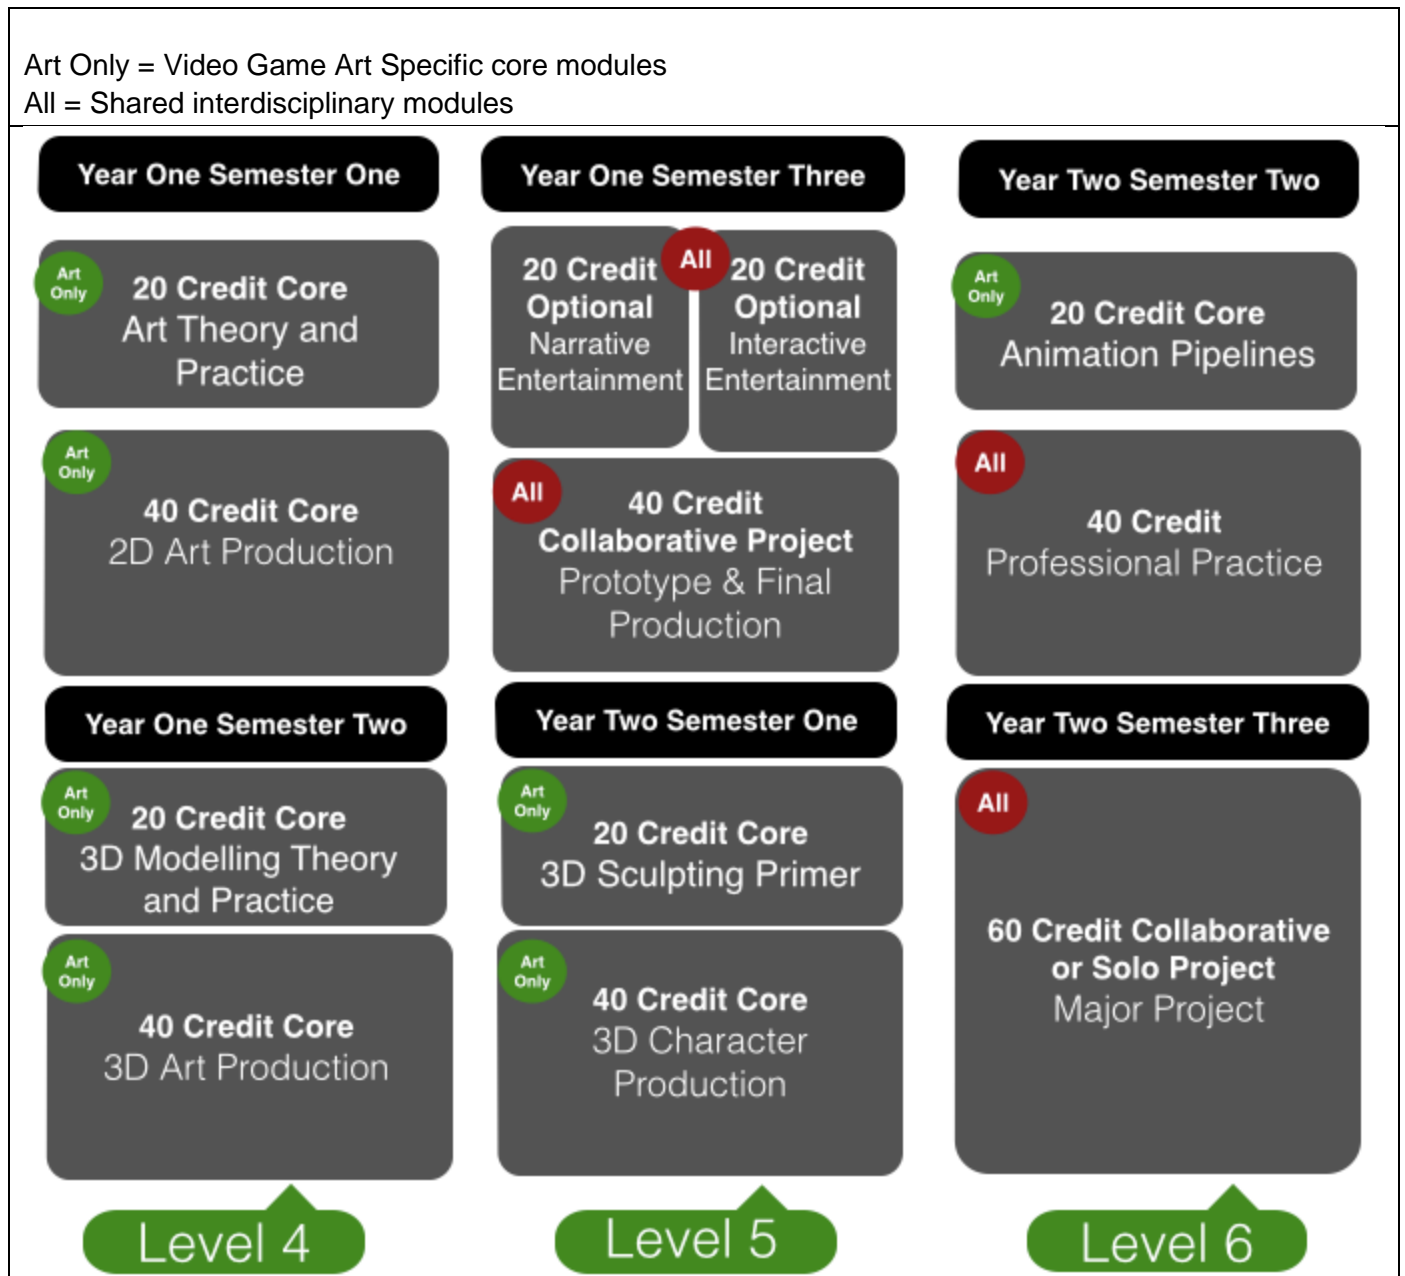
Art Only = Video Game Art Specific core modules
All = Shared interdisciplinary modules

Year One Semester One

Art Only

20 Credit Core
Art Theory and Practice

Art Only

40 Credit Core
2D Art Production

Year One Semester Two

Art Only

20 Credit Core
3D Modelling Theory and Practice

Art Only

40 Credit Core
3D Art Production

Level 4

Year One Semester Three

All

20 Credit Optional
Narrative Entertainment

20 Credit Optional
Interactive Entertainment

All

40 Credit Collaborative Project
Prototype & Final Production

Year Two Semester One

Art Only

20 Credit Core
3D Sculpting Primer

Art Only

40 Credit Core
3D Character Production

Level 5

Year Two Semester Two

Art Only

20 Credit Core
Animation Pipelines

All

40 Credit
Professional Practice

Year Two Semester Three

All

60 Credit Collaborative or Solo Project
Major Project

Level 6